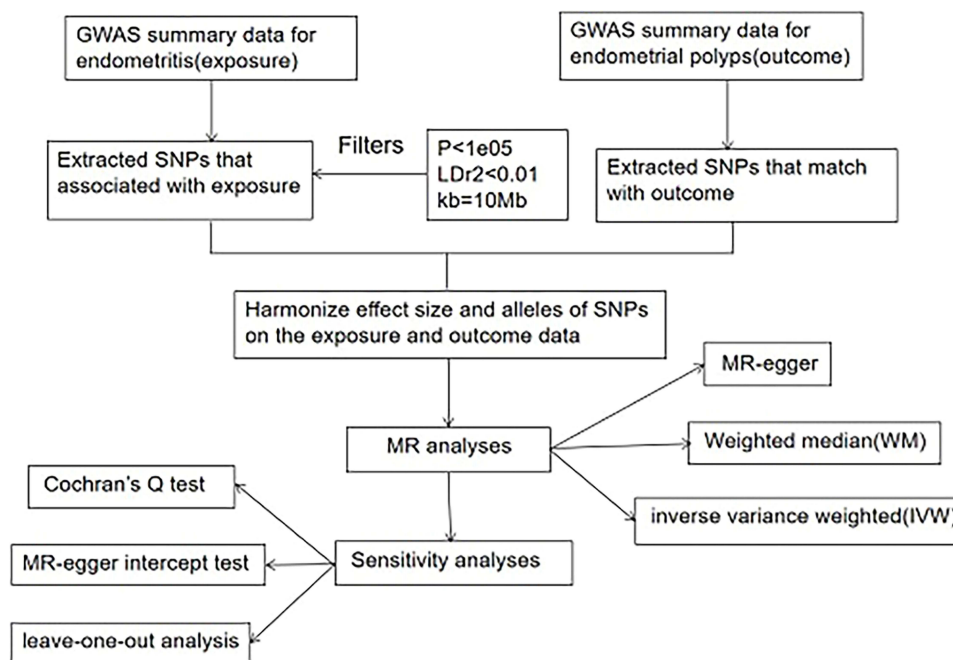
GWAS summary data for endometritis(exposure)

GWAS summary data for endometrial polyps(outcome)

Filters

P<1e05
LDr2<0.01
kb=10Mb

Extracted SNPs that associated with exposure

Extracted SNPs that match with outcome

Harmonize effect size and alleles of SNPs on the exposure and outcome data

MR-egger

MR analyses

Weighted median(WM)

inverse variance weighted(IVW)

Cochran's Q test

MR-egger intercept test

Sensitivity analyses

leave-one-out analysis